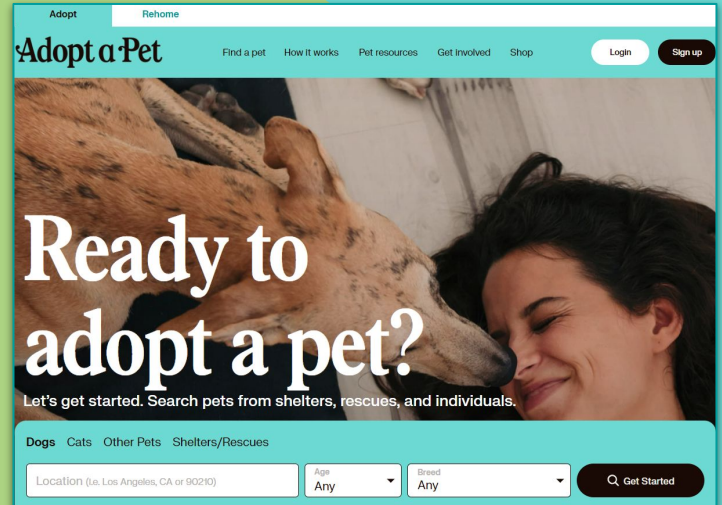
Adopt Rehome

Adopt a Pet

Find a pet How it works Pet resources Get involved Shop

Login Sign up

Ready to adopt a pet?

Let's get started. Search pets from shelters, rescues, and individuals.

Dogs Cats Other Pets Shelters/Rescues

Location (i.e. Los Angeles, CA or 90210)

Age
Any

Breed
Any

Get Started